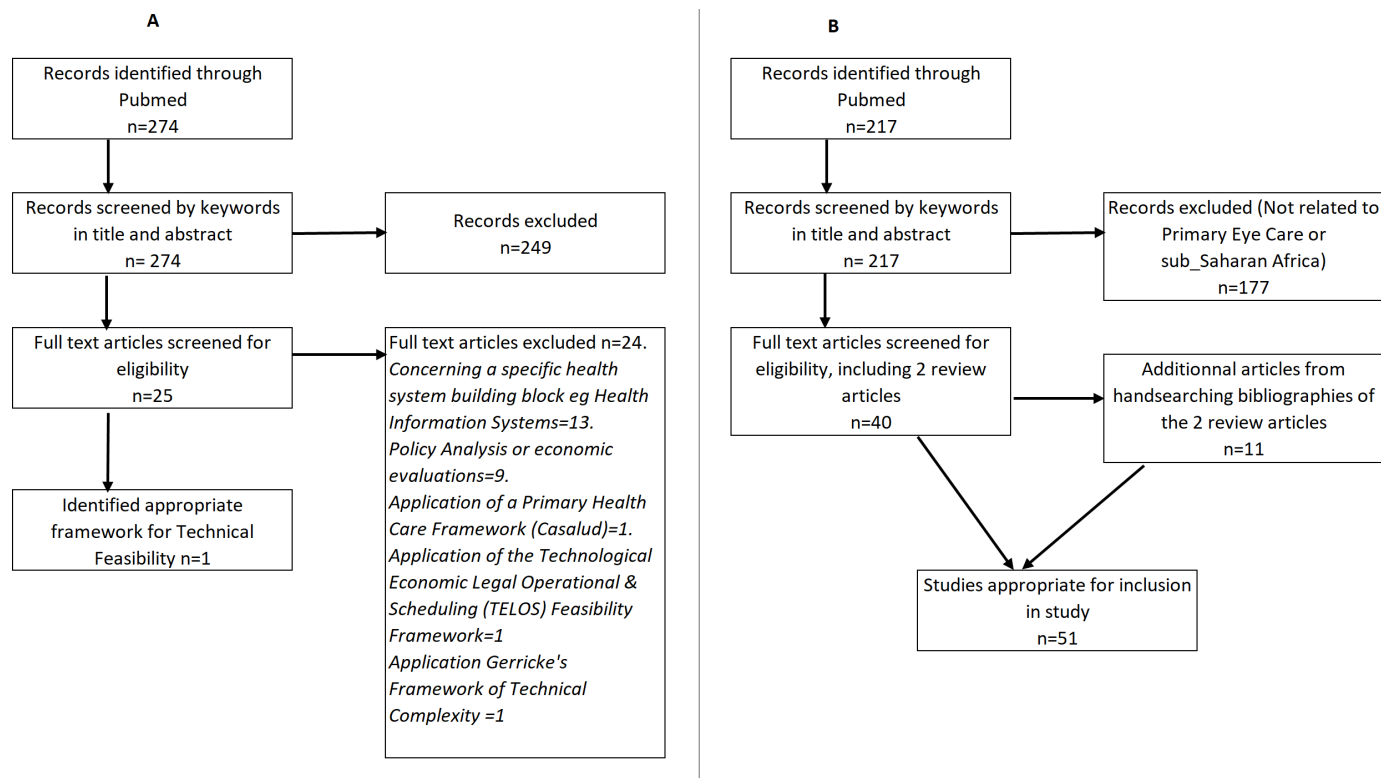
A

Records identified through Pubmed n=274

Records screened by keywords in title and abstract n= 274

Records excluded n=249

Full text articles screened for eligibility n=25

Full text articles excluded n=24.
Concerning a specific health system building block eg Health Information Systems=13.
Policy Analysis or economic evaluations=9.
Application of a Primary Health Care Framework (Casalud)=1.
Application of the Technological Economic Legal Operational & Scheduling (TELOS) Feasibility Framework=1
Application Gerricke's Framework of Technical Complexity =1

Identified appropriate framework for Technical Feasibility n=1

B

Records identified through Pubmed n=217

Records screened by keywords in title and abstract n= 217

Records excluded (Not related to Primary Eye Care or sub_Saharan Africa) n=177

Full text articles screened for eligibility, including 2 review articles n=40

Additionnal articles from handsearching bibliographies of the 2 review articles n=11

Studies appropriate for inclusion in study n=51